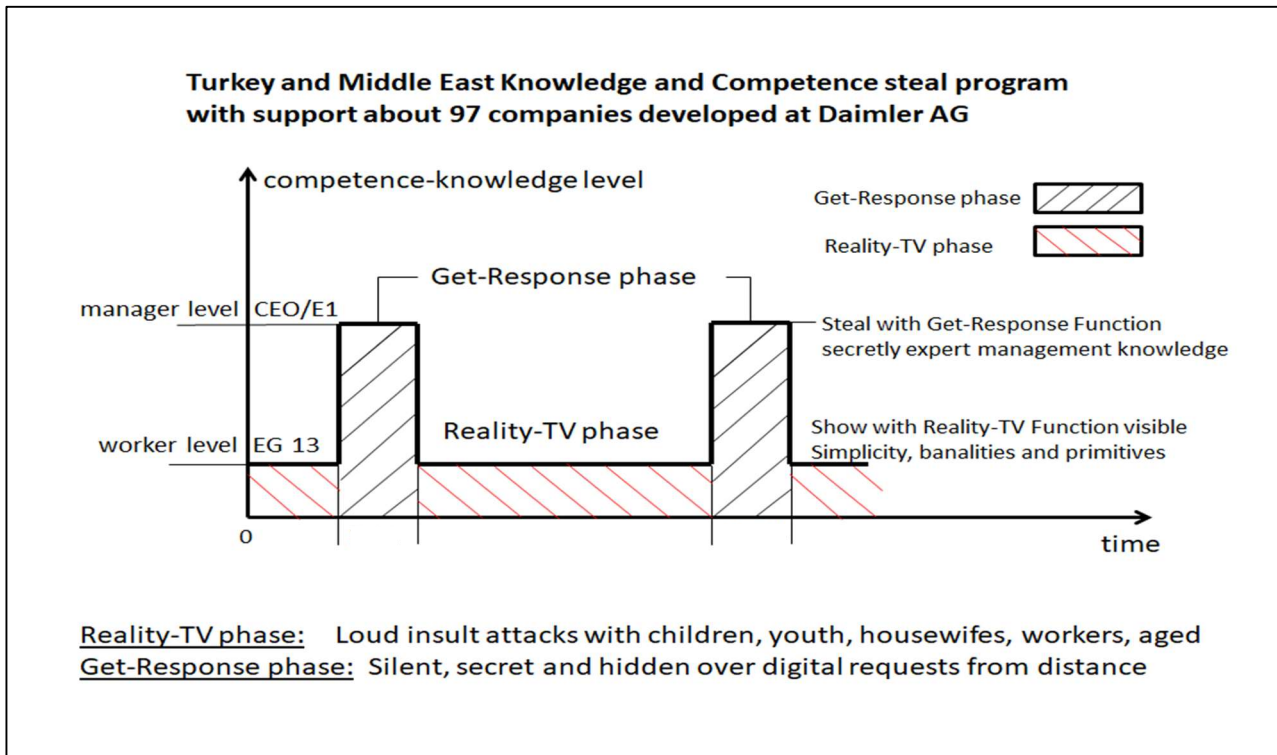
Turkey and Middle East Knowledge and Competence steal program with support about 97 companies developed at Daimler AG

competence-knowledge level

Get-Response phase

Reality-TV phase

Get-Response phase

manager level CEO/E1

Steal with Get-Response Function secretly expert management knowledge

worker level EG 13

Reality-TV phase

Show with Reality-TV Function visible Simplicity, banalities and primitives

0

time

Reality-TV phase: Loud insult attacks with children, youth, housewifes, workers, aged
Get-Response phase: Silent, secret and hidden over digital requests from distance